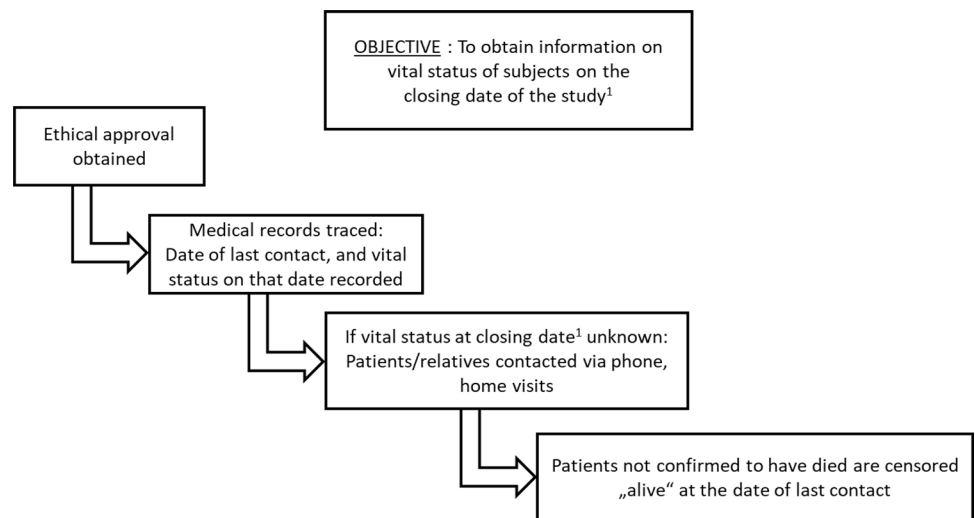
OBJECTIVE : To obtain information on vital status of subjects on the closing date of the study$^1$

Ethical approval obtained

Medical records traced: Date of last contact, and vital status on that date recorded

If vital status at closing date$^1$ unknown: Patients/relatives contacted via phone, home visits

Patients not confirmed to have died are censored „alive“ at the date of last contact